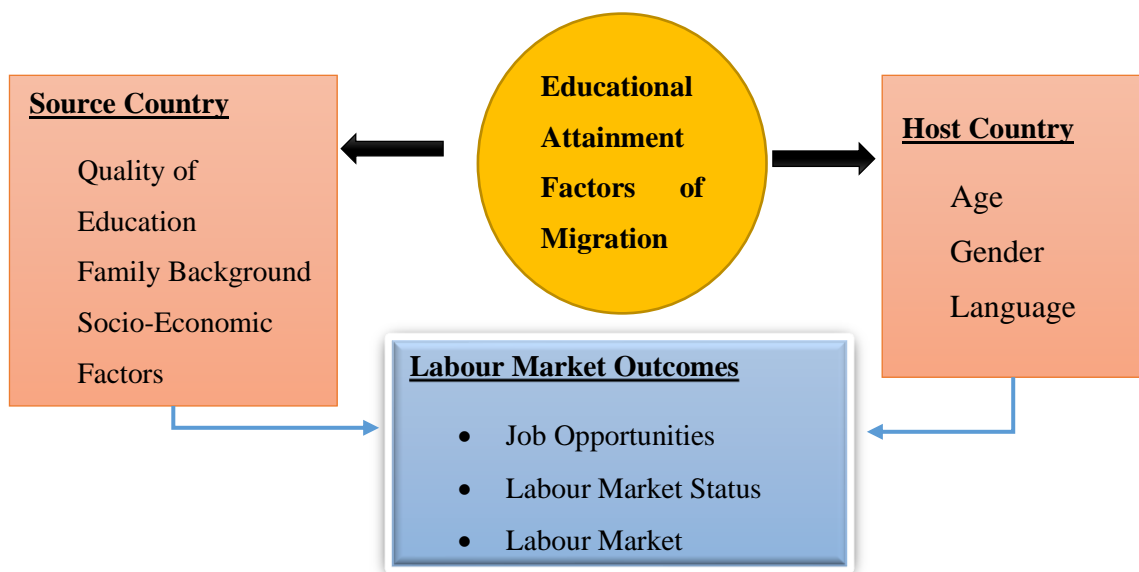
Educational Attainment Factors of Migration

Source Country

Quality of Education
Family Background
Socio-Economic Factors

Host Country

Age
Gender
Language

Labour Market Outcomes

- Job Opportunities
- Labour Market Status
- Labour Market